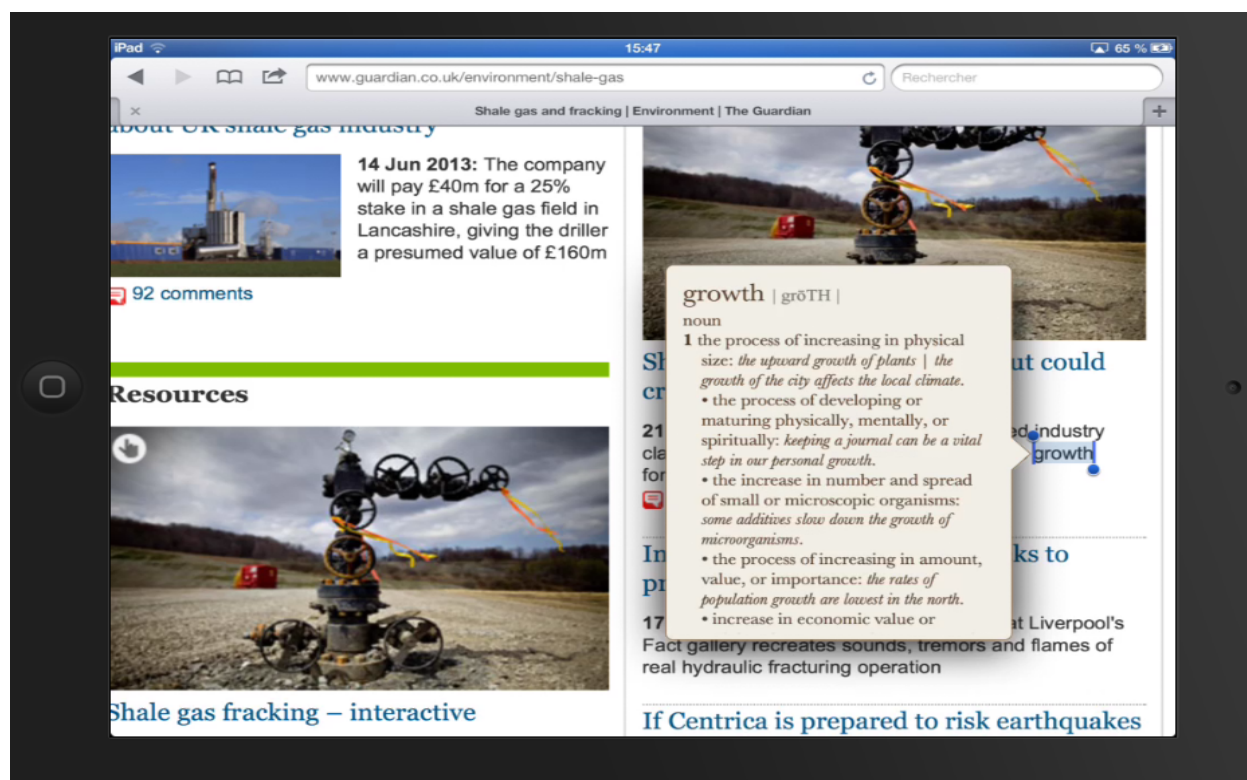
iPad 15:47 65 %

www.guardian.co.uk/environment/shale-gas

Rechercher

Shale gas and fracking | Environment | The Guardian

about UK shale gas industry

14 Jun 2013: The company will pay £40m for a 25% stake in a shale gas field in Lancashire, giving the driller a presumed value of £160m

92 comments

Resources

Shale gas fracking – interactive

Sh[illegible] ut could cr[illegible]

21 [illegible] ed industry cla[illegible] growth for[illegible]

growth | grōTH |
noun
1 the process of increasing in physical size: *the upward growth of plants | the growth of the city affects the local climate.*
• the process of developing or maturing physically, mentally, or spiritually: *keeping a journal can be a vital step in our personal growth.*
• the increase in number and spread of small or microscopic organisms: *some additives slow down the growth of microorganisms.*
• the process of increasing in amount, value, or importance: *the rates of population growth are lowest in the north.*
• increase in economic value or

In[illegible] ks to pr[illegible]

17 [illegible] at Liverpool's Fact gallery recreates sounds, tremors and flames of real hydraulic fracturing operation

If Centrica is prepared to risk earthquakes